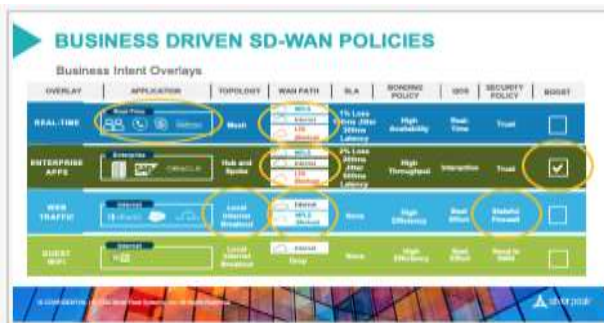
BUSINESS DRIVEN SD-WAN POLICIES

Business Intent Overlays

| OVERLAY | APPLICATION | TOPOLOGY | WAN PATH | SLA | BONDING POLICY | QOS | SECURITY POLICY | BOOST |
|---|---|---|---|---|---|---|---|---|
| REAL-TIME | Real-Time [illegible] | Mesh | MPLS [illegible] LTE (Backup) | 1% Loss 10ms Jitter 300ms Latency | High Availability | Real-Time | Trust | |
| ENTERPRISE APPS | Enterprise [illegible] | Hub and Spoke | MPLS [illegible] LTE (Backup) | 2% Loss 30ms Jitter 500ms Latency | High Throughput | Interactive | Trust | ✓ |
| WEB TRAFFIC | Internet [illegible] | Local Internet Breakout | Internet MPLS (Backup) | None | High Efficiency | Best Effort | Stateful Firewall | |
| GUEST WIFI | Internet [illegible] | Local Internet Breakout | Internet Drop | None | High Efficiency | Best Effort | Send to DMZ | |

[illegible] silver peak